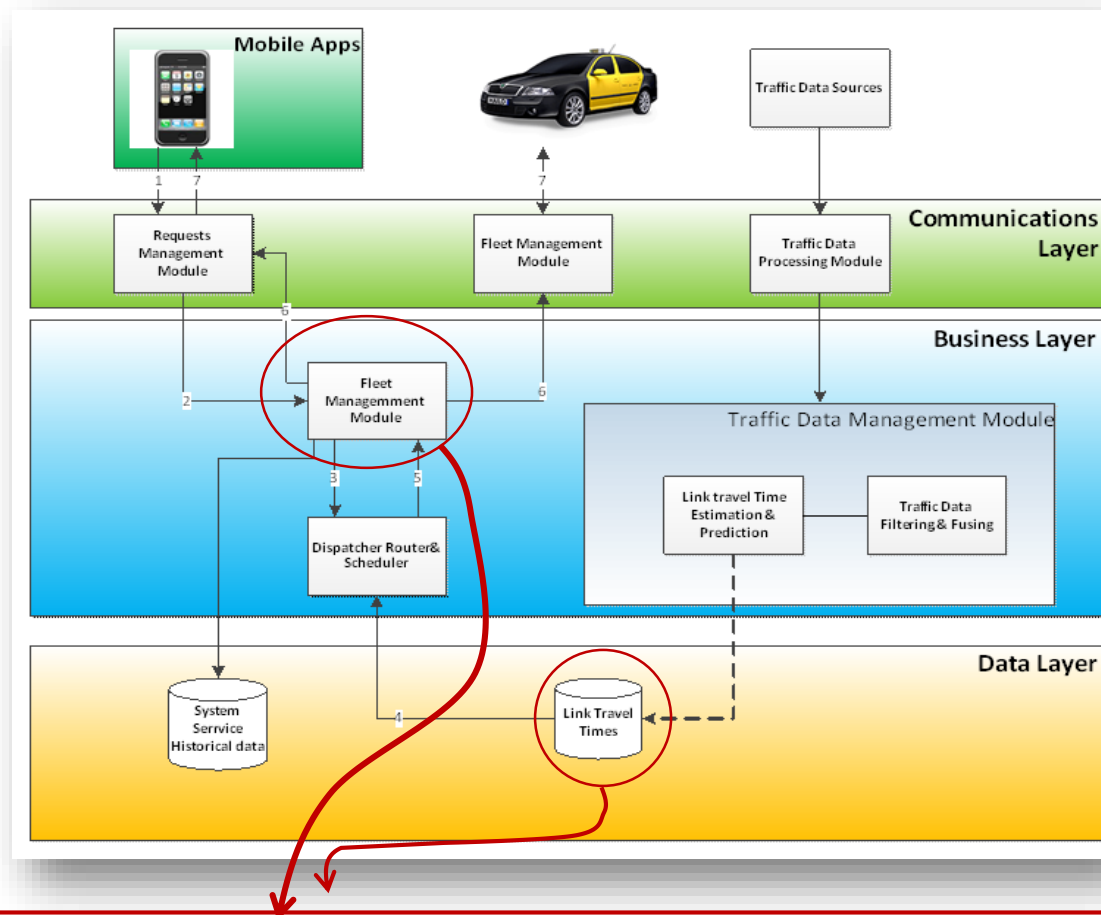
Mobile Apps

Traffic Data Sources

1 7

7

Communications Layer

Requests Management Module

Fleet Management Module

Traffic Data Processing Module

6

Business Layer

2

Fleet Managemment Module

6

Traffic Data Management Module

3 5

Link travel Time Estimation & Prediction

Traffic Data Filtering & Fusing

Dispatcher Router& Scheduler

Data Layer

System Service Historical data

4

Link Travel Times